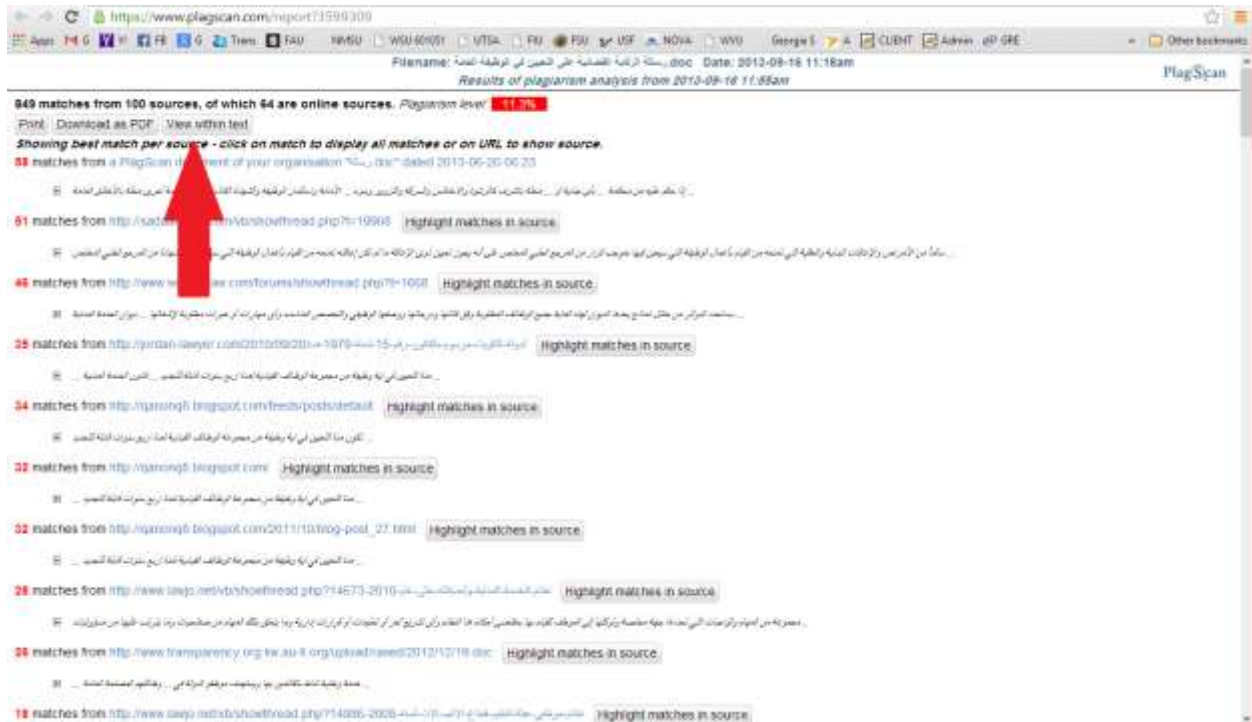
https://www.plagscan.com/report?3599309

Apps M G Y FB G Trans FAU NMSU WSU UTSA FIU FSU USF NOVA WVU Georgia S A CLIENT Admin GRE Other bookmarks

Filename: رسالة الرقابة القضائية على التعيين في الوظيفة العامة.doc Date: 2013-09-16 11:18am
Results of plagiarism analysis from 2013-09-16 11:59am

PlagScan

849 matches from 100 sources, of which 64 are online sources. Plagiarism level: 11.3%

Print Download as PDF View within text

Showing best match per source - click on match to display all matches or on URL to show source.

58 matches from a PlagScan document of your organisation "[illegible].doc" dated 2013-06-20 06:23

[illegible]

61 matches from http://sada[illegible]/vb/showthread.php?t=19968 Highlight matches in source

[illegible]

46 matches from http://www.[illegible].com/forums/showthread.php?t=1668 Highlight matches in source

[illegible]

35 matches from http://jordan-lawyer.com/2010/09/20/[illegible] Highlight matches in source

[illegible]

34 matches from http://qanong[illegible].blogspot.com/feeds/posts/default Highlight matches in source

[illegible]

32 matches from http://qanong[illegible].blogspot.com/ Highlight matches in source

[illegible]

32 matches from http://qanong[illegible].blogspot.com/2011/10/blog-post_27.html Highlight matches in source

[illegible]

28 matches from http://www.lawjo.net/vb/showthread.php?14673-2010-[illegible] Highlight matches in source

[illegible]

26 matches from http://www.transparency.org.kw.au-ti.org/upload/raeed/2012/12/18.doc Highlight matches in source

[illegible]

18 matches from http://www.lawjo.net/vb/showthread.php?14086-2008-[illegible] Highlight matches in source